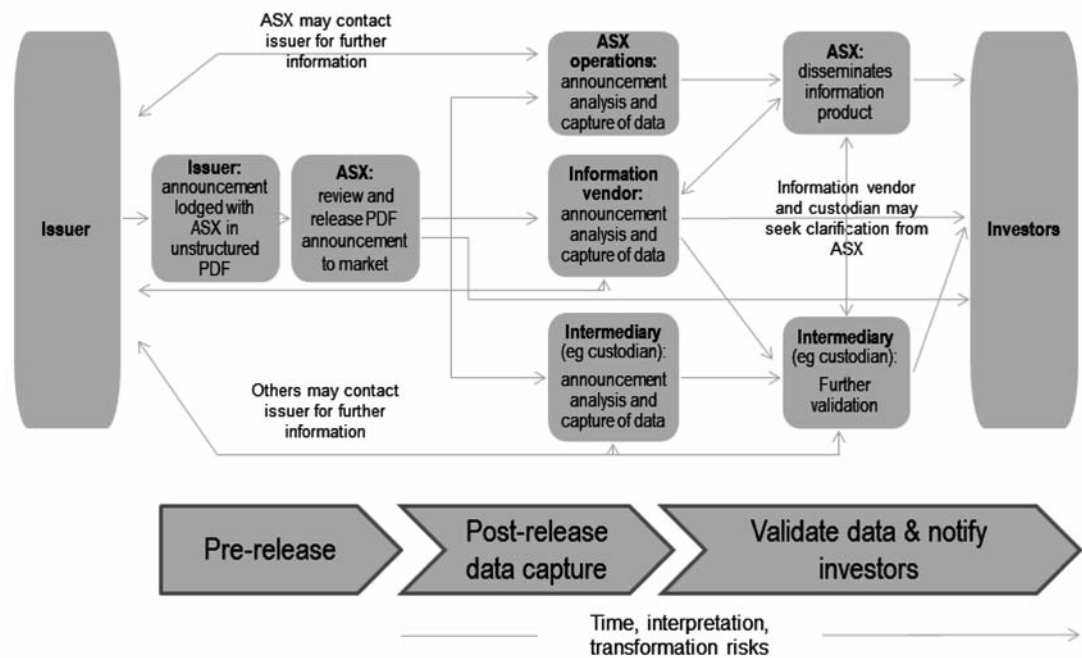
ASX may contact issuer for further information

Issuer

Issuer: announcement lodged with ASX in unstructured PDF

ASX: review and release PDF announcement to market

ASX operations: announcement analysis and capture of data

Information vendor: announcement analysis and capture of data

Intermediary (eg custodian): announcement analysis and capture of data

ASX: disseminates information product

Information vendor and custodian may seek clarification from ASX

Intermediary (eg custodian): Further validation

Investors

Others may contact issuer for further information

Pre-release

Post-release data capture

Validate data & notify investors

Time, interpretation, transformation risks